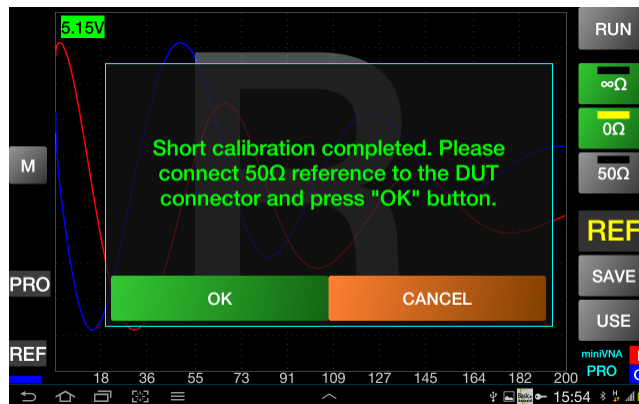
5.15V

RUN

∞Ω

0Ω

50Ω

M

Short calibration completed. Please connect 50Ω reference to the DUT connector and press "OK" button.

REF

SAVE

PRO

OK

CANCEL

USE

REF

miniVNA PRO

18 36 55 73 91 109 127 145 164 182 200

15:54